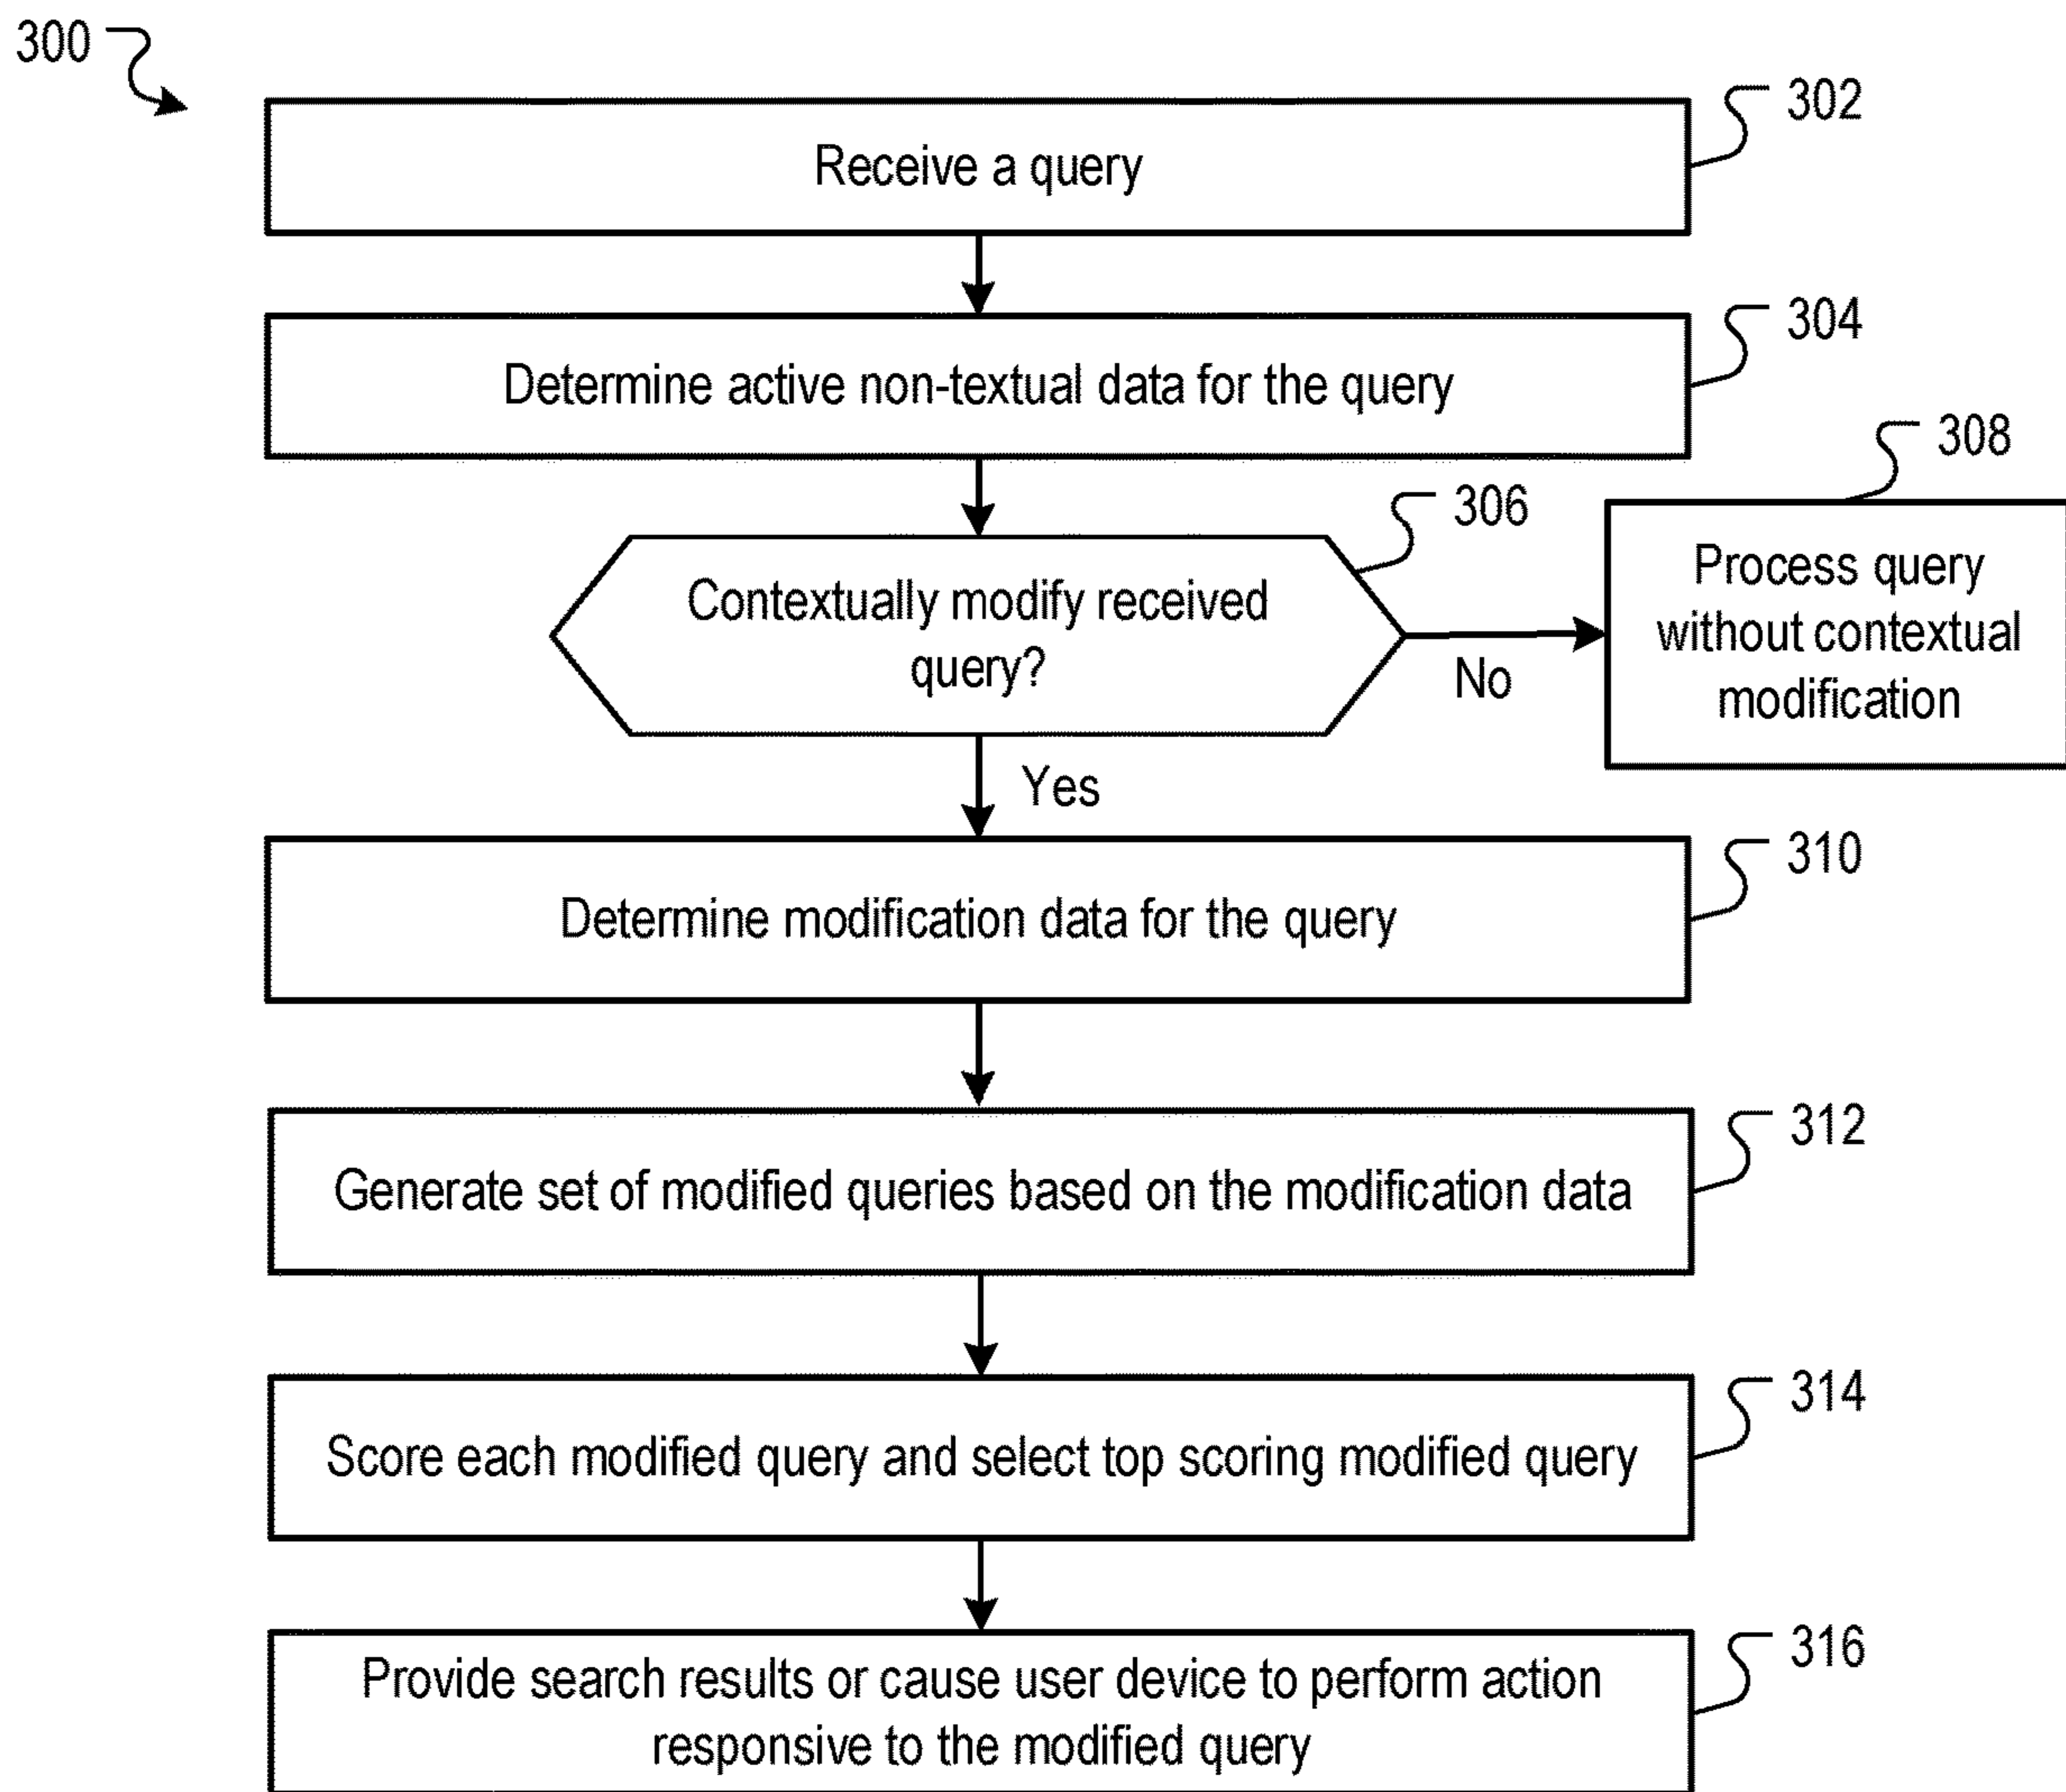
300

302

Receive a query

304

Determine active non-textual data for the query

308

306

Contextually modify received query?

No

Process query without contextual modification

Yes

310

Determine modification data for the query

312

Generate set of modified queries based on the modification data

314

Score each modified query and select top scoring modified query

316

Provide search results or cause user device to perform action responsive to the modified query